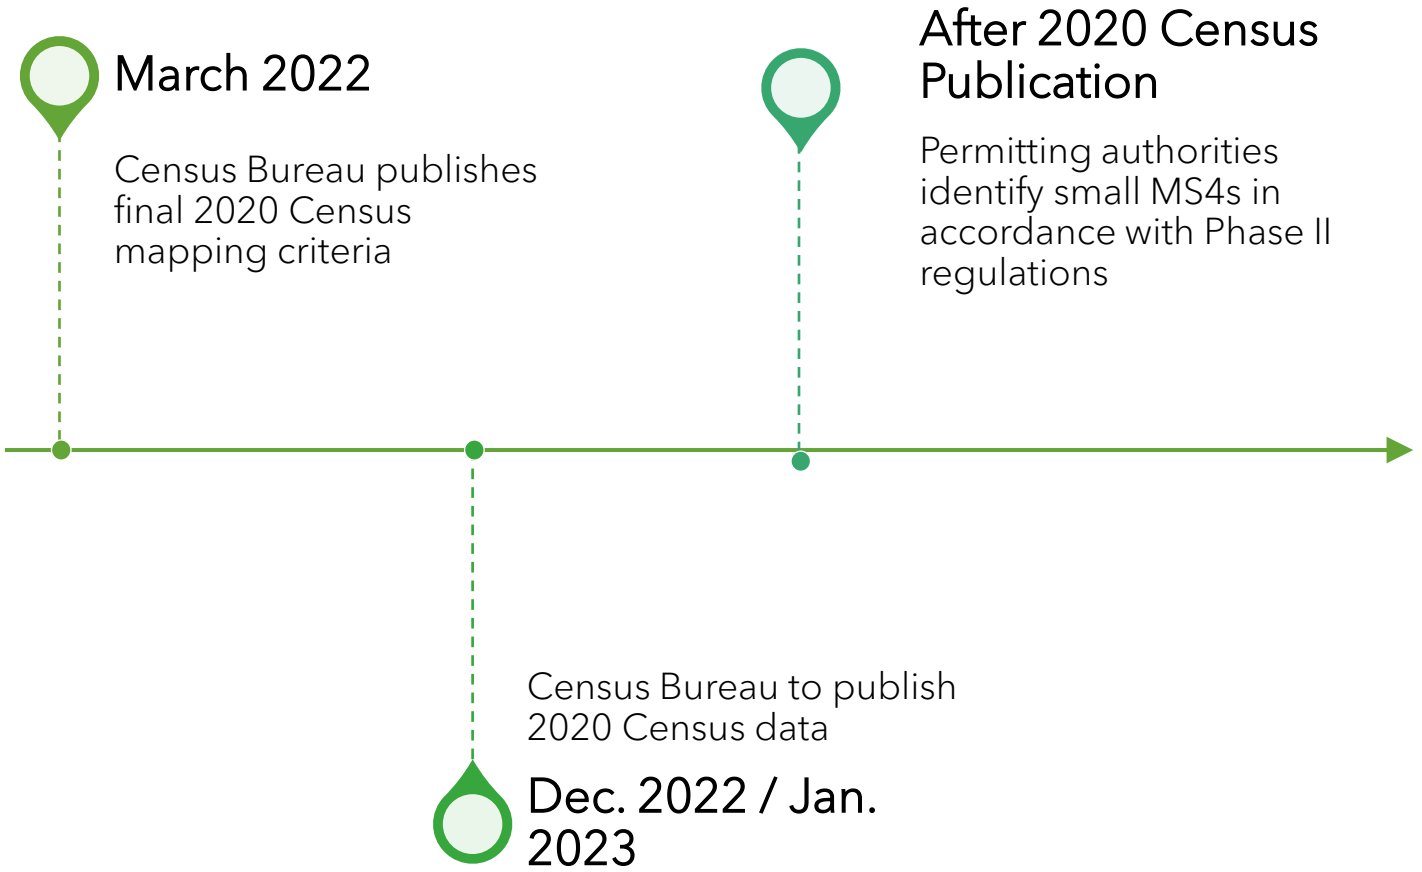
March 2022

Census Bureau publishes final 2020 Census mapping criteria

After 2020 Census Publication

Permitting authorities identify small MS4s in accordance with Phase II regulations

Census Bureau to publish 2020 Census data

Dec. 2022 / Jan. 2023